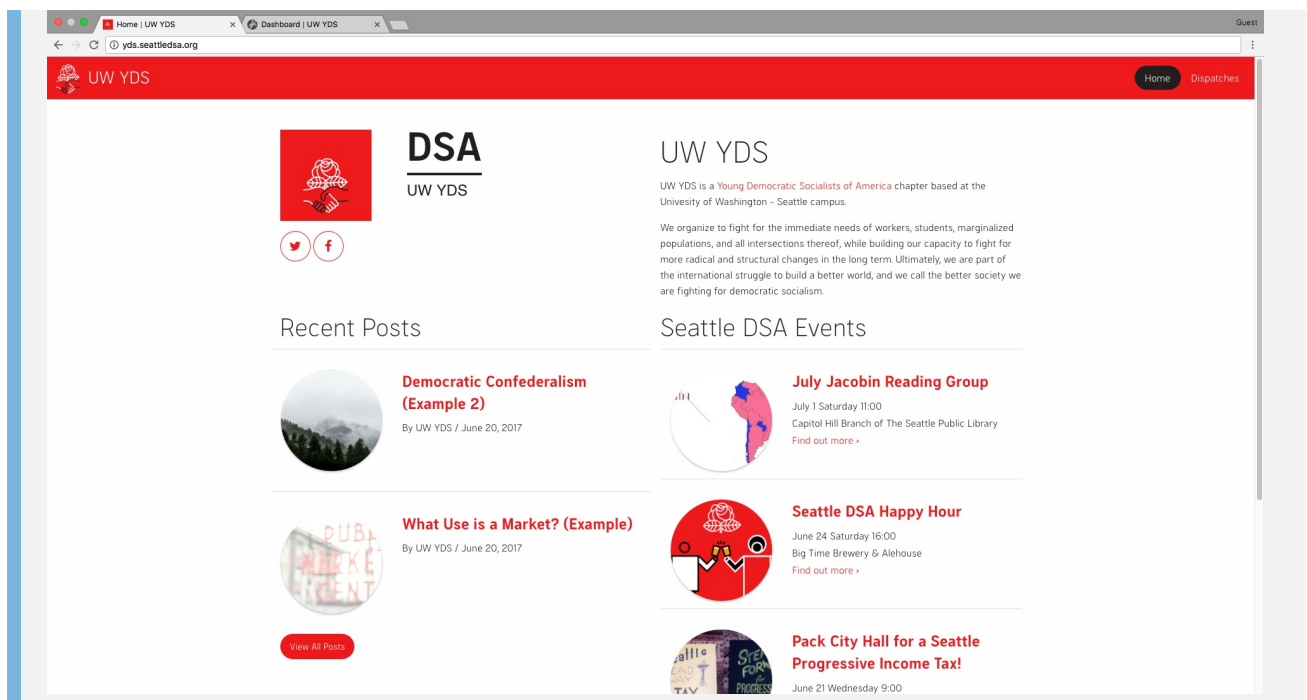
Home | UW YDS
Dashboard | UW YDS
Guest
yds.seattledsa.org

UW YDS
Home
Dispatches

DSA
UW YDS

UW YDS

UW YDS is a Young Democratic Socialists of America chapter based at the Univesity of Washington - Seattle campus.

We organize to fight for the immediate needs of workers, students, marginalized populations, and all intersections thereof, while building our capacity to fight for more radical and structural changes in the long term. Ultimately, we are part of the international struggle to build a better world, and we call the better society we are fighting for democratic socialism.

Recent Posts

Democratic Confederalism (Example 2)
By UW YDS / June 20, 2017

What Use is a Market? (Example)
By UW YDS / June 20, 2017

View All Posts

Seattle DSA Events

July Jacobin Reading Group
July 1 Saturday 11:00
Capitol Hill Branch of The Seattle Public Library
Find out more ›

Seattle DSA Happy Hour
June 24 Saturday 16:00
Big Time Brewery & Alehouse
Find out more ›

Pack City Hall for a Seattle Progressive Income Tax!
June 21 Wednesday 9:00